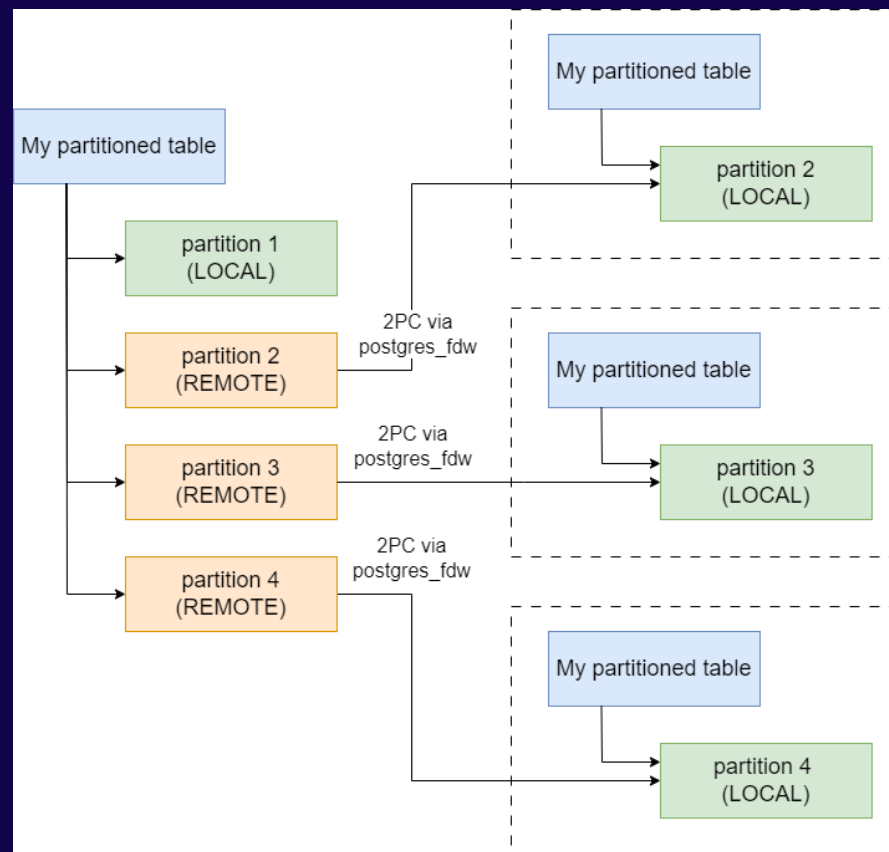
My partitioned table

partition 1
(LOCAL)

partition 2
(REMOTE)

partition 3
(REMOTE)

partition 4
(REMOTE)

2PC via
postgres_fdw

2PC via
postgres_fdw

2PC via
postgres_fdw

My partitioned table

partition 2
(LOCAL)

My partitioned table

partition 3
(LOCAL)

My partitioned table

partition 4
(LOCAL)